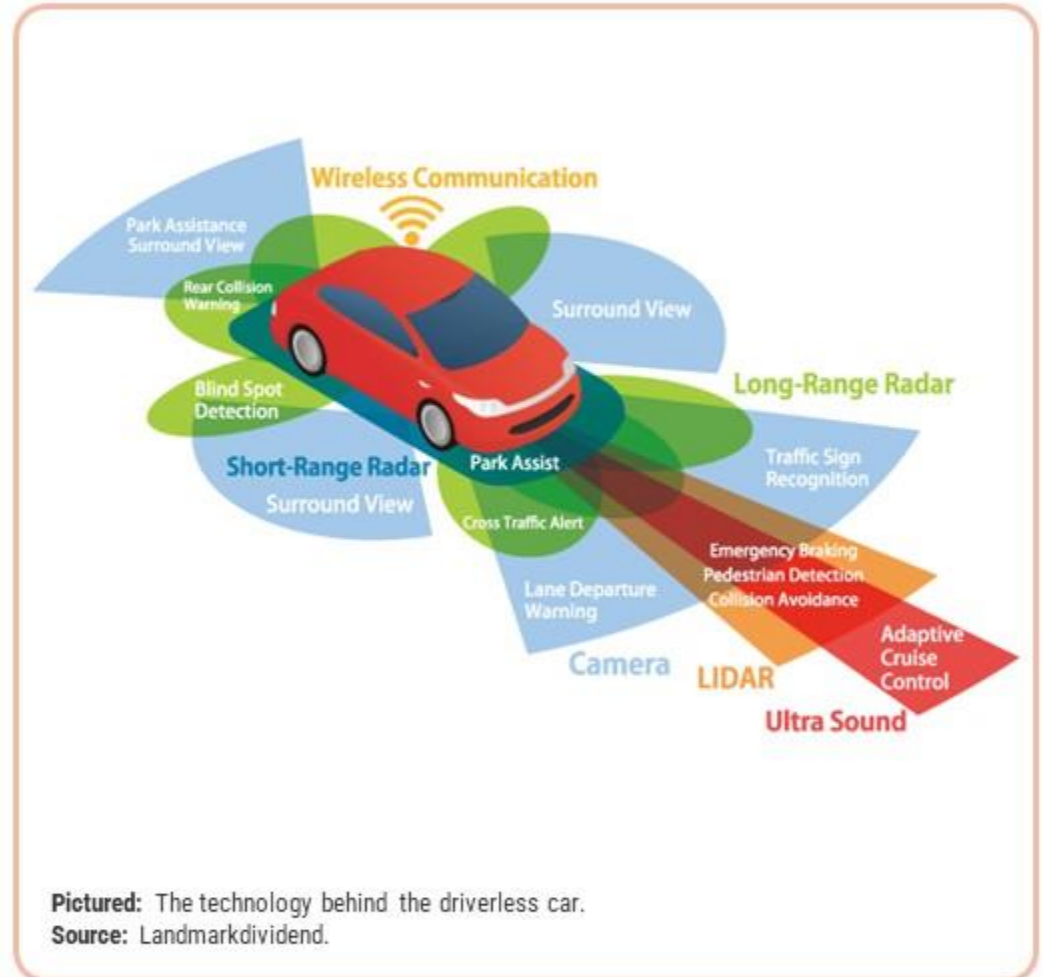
Wireless Communication

Park Assistance Surround View

Rear Collision Warning

Surround View

Blind Spot Detection

Long-Range Radar

Short-Range Radar

Park Assist

Traffic Sign Recognition

Surround View

Cross Traffic Alert

Emergency Braking
Pedestrian Detection
Collision Avoidance

Lane Departure Warning

Adaptive Cruise Control

Camera

LIDAR

Ultra Sound

**Pictured:** The technology behind the driverless car.
**Source:** Landmarkdividend.